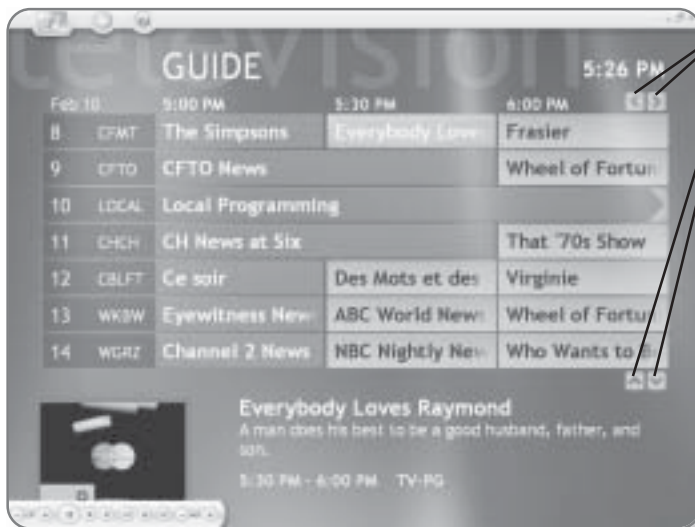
television

GUIDE

5:26 PM

| Feb 10 | | 5:00 PM | 5:30 PM | 6:00 PM |
|---|---|---|---|---|
| 8 | CFMT | The Simpsons | Everybody Love | Frasier |
| 9 | CFTO | CFTO News | | Wheel of Fortun |
| 10 | LOCAL | Local Programming | | |
| 11 | CHCH | CH News at Six | | That '70s Show |
| 12 | CBLFT | Ce soir | Des Mots et des | Virginie |
| 13 | WKBW | Eyewitness New | ABC World News | Wheel of Fortun |
| 14 | WGRZ | Channel 2 News | NBC Nightly New | Who Wants to B |

Everybody Loves Raymond
A man does his best to be a good husband, father, and son.

5:30 PM - 6:00 PM TV-PG